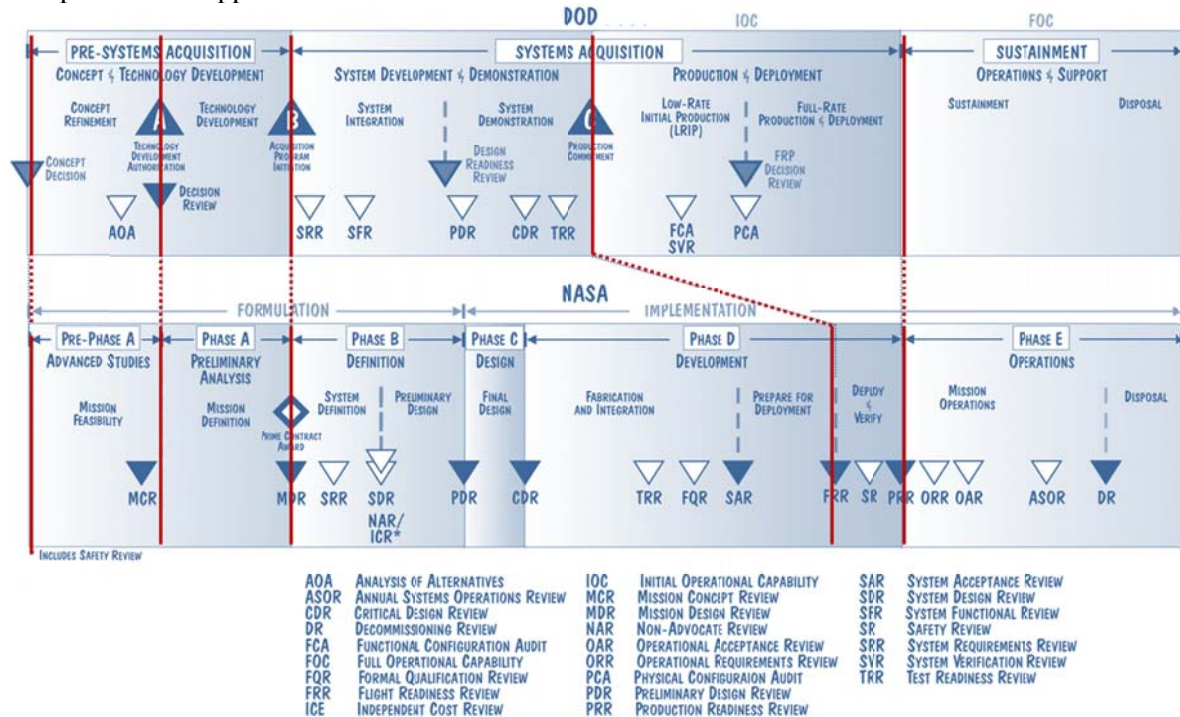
DOD IOC FOC

PRE-SYSTEMS ACQUISITION
CONCEPT & TECHNOLOGY DEVELOPMENT
SYSTEMS ACQUISITION
SYSTEM DEVELOPMENT & DEMONSTRATION
PRODUCTION & DEPLOYMENT
SUSTAINMENT
OPERATIONS & SUPPORT

CONCEPT REFINEMENT
A
TECHNOLOGY DEVELOPMENT
B
SYSTEM INTEGRATION
SYSTEM DEMONSTRATION
C
LOW-RATE INITIAL PRODUCTION (LRIP)
FULL-RATE PRODUCTION & DEPLOYMENT
SUSTAINMENT
DISPOSAL

CONCEPT DECISION
TECHNOLOGY DEVELOPMENT AUTHORIZATION
ACQUISITION PROGRAM INITIATION
DESIGN READINESS REVIEW
PRODUCTION COMMITMENT
FRP DECISION REVIEW
DECISION REVIEW

AOA SRR SFR PDR CDR TRR FCA SVR PCA

NASA
FORMULATION
IMPLEMENTATION

PRE-PHASE A
ADVANCED STUDIES
PHASE A
PRELIMINARY ANALYSIS
PHASE B
DEFINITION
PHASE C
DESIGN
PHASE D
DEVELOPMENT
PHASE E
OPERATIONS

MISSION FEASIBILITY
MISSION DEFINITION
SYSTEM DEFINITION
PRELIMINARY DESIGN
FINAL DESIGN
FABRICATION AND INTEGRATION
PREPARE FOR DEPLOYMENT
DEPLOY & VERIFY
MISSION OPERATIONS
DISPOSAL
PRIME CONTRACT AWARD

MCR MDR SRR SDR NAR/ ICR* PDR CDR TRR FQR SAR FRR SR PRR ORR OAR ASOR DR

INCLUDES SAFETY REVIEW

AOA ANALYSIS OF ALTERNATIVES
ASOR ANNUAL SYSTEMS OPERATIONS REVIEW
CDR CRITICAL DESIGN REVIEW
DR DECOMMISSIONING REVIEW
FCA FUNCTIONAL CONFIGURATION AUDIT
FOC FULL OPERATIONAL CAPABILITY
FQR FORMAL QUALIFICATION REVIEW
FRR FLIGHT READINESS REVIEW
ICE INDEPENDENT COST REVIEW

IOC INITIAL OPERATIONAL CAPABILITY
MCR MISSION CONCEPT REVIEW
MDR MISSION DESIGN REVIEW
NAR NON-ADVOCATE REVIEW
OAR OPERATIONAL ACCEPTANCE REVIEW
ORR OPERATIONAL REQUIREMENTS REVIEW
PCA PHYSICAL CONFIGURAION AUDIT
PDR PRELIMINARY DISIGN REVIEW
PRR PRODUCTION READINESS REVIEW

SAR SYSTEM ACCEPTANCE REVIEW
SDR SYSTEM DESIGN REVIEW
SFR SYSTEM FUNCTIONAL REVIEW
SR SAFETY REVIEW
SRR SYSTEM REQUIREMENTS REVIEW
SVR SYSTEM VERIFICATION REVIEW
TRR TEST READINESS REVIEW